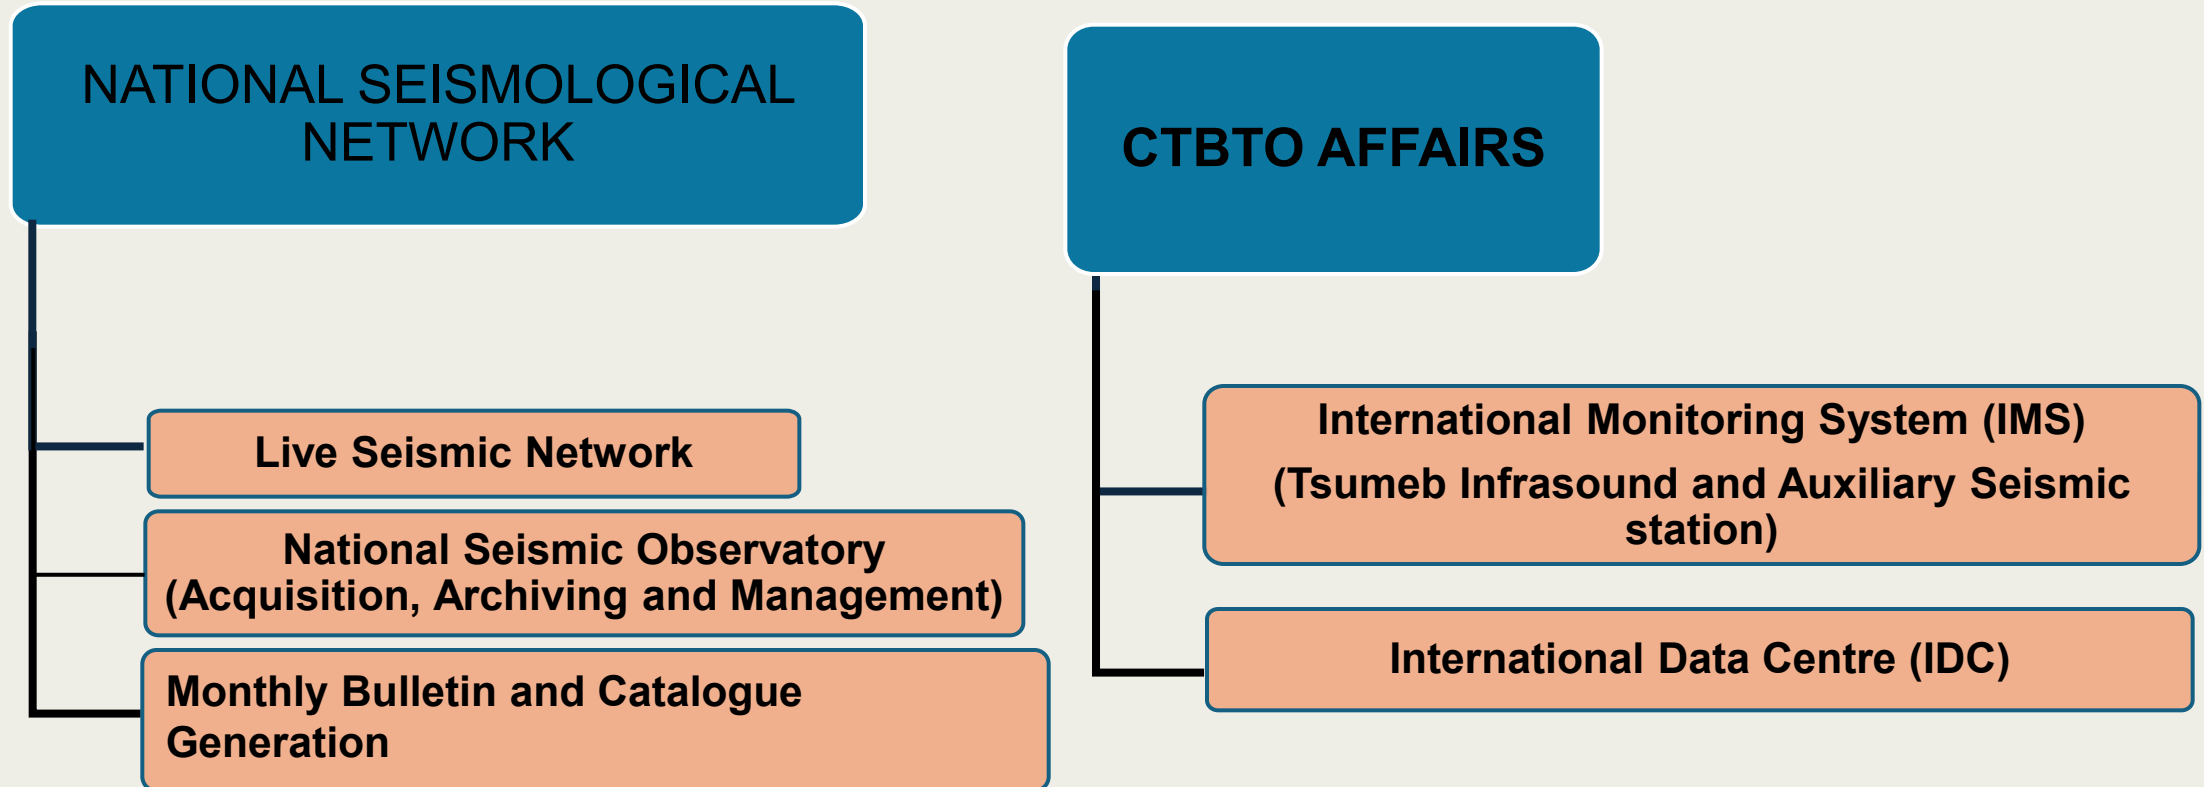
NATIONAL SEISMOLOGICAL NETWORK

Live Seismic Network

National Seismic Observatory (Acquisition, Archiving and Management)

Monthly Bulletin and Catalogue Generation

CTBTO AFFAIRS

International Monitoring System (IMS)
(Tsumeb Infrasound and Auxiliary Seismic station)

International Data Centre (IDC)